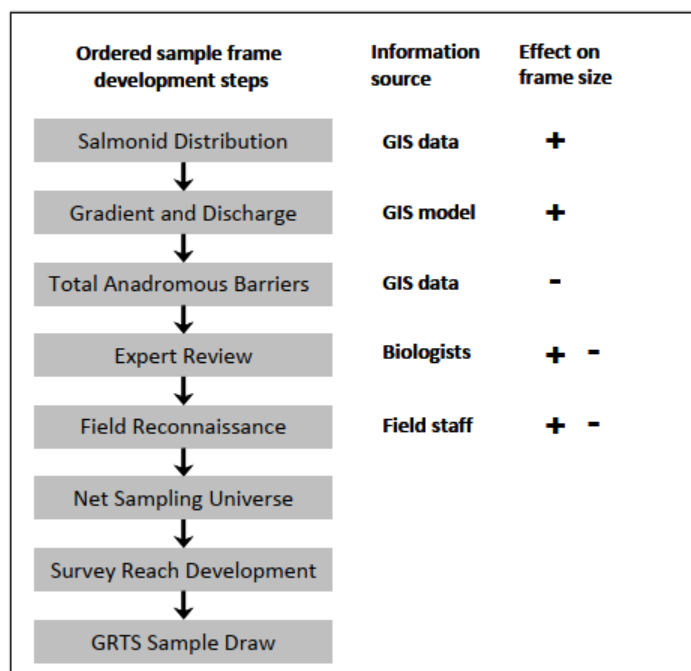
| Ordered sample frame development steps | Information source | Effect on frame size |
|---|---|---|
| Salmonid Distribution | GIS data | + |
| Gradient and Discharge | GIS model | + |
| Total Anadromous Barriers | GIS data | - |
| Expert Review | Biologists | + - |
| Field Reconnaissance | Field staff | + - |
| Net Sampling Universe | | |
| Survey Reach Development | | |
| GRTS Sample Draw | | |